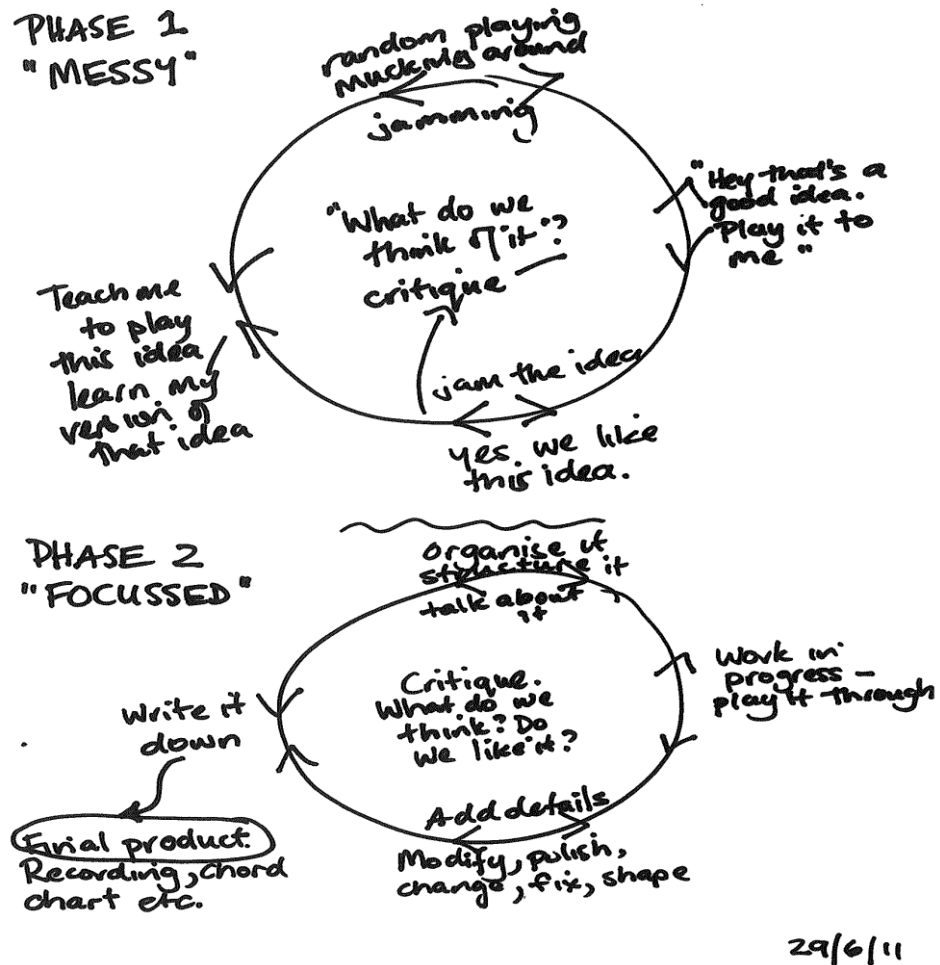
PHASE 1
"MESSY"

random playing
Mucking around

jamming

"Hey that's a good idea. Play it to me"

"What do we think of it"?
critique

Teach me to play this idea
learn my version of that idea

jam the idea

yes, we like this idea.

PHASE 2
"FOCUSSED"

organise it
structure it
talk about it

Work in progress – play it through

Critique.
What do we think? Do we like it?

Write it down

Add details

Modify, polish, change, fix, shape

Final product.
Recording, chord chart etc.

29/6/11